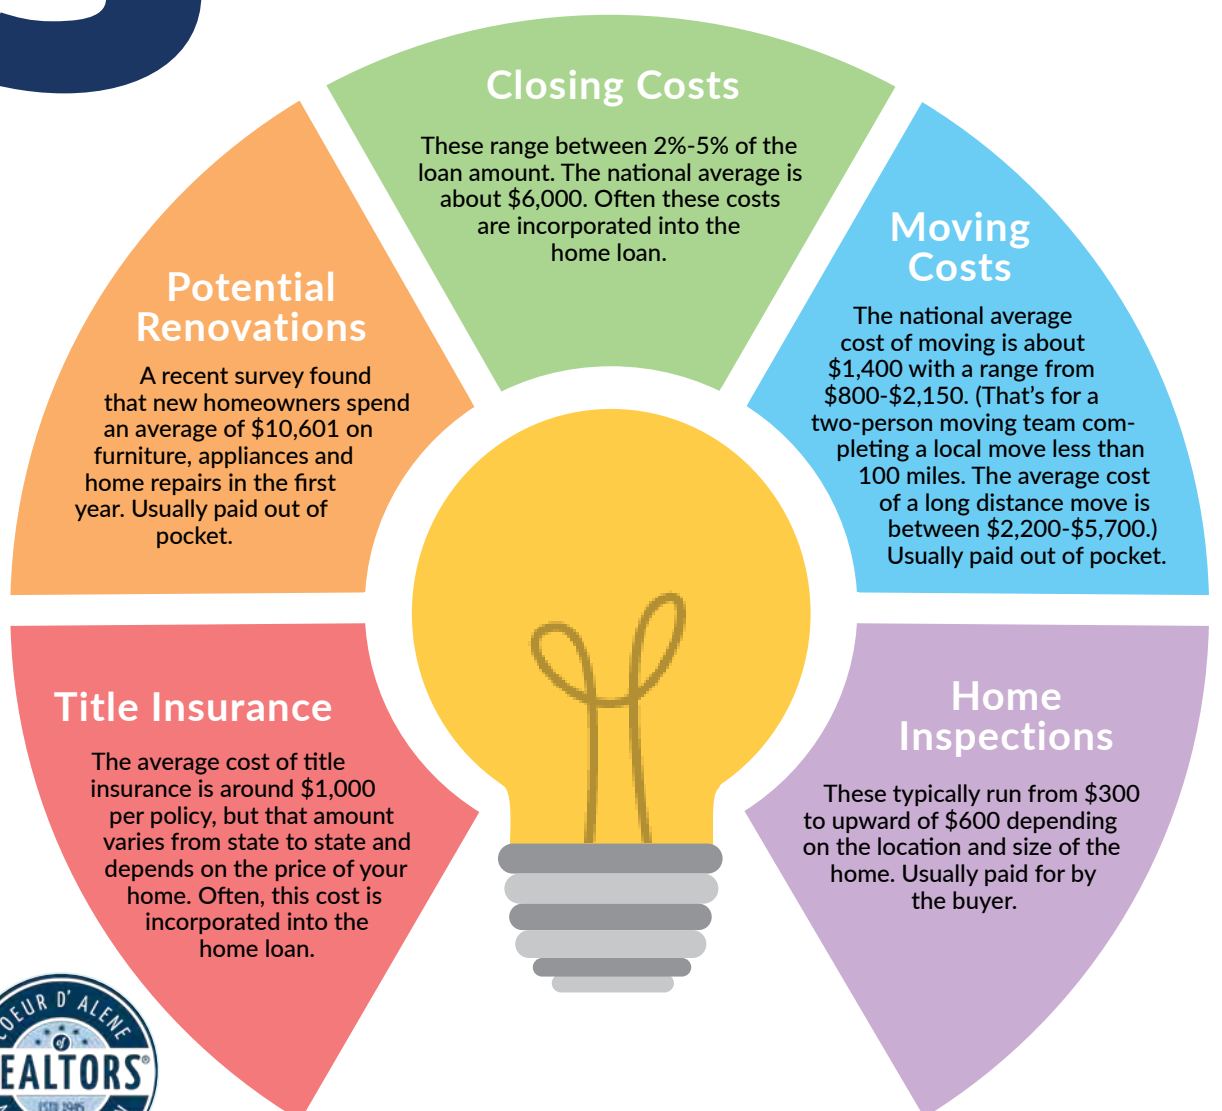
Closing Costs

These range between 2%-5% of the loan amount. The national average is about $6,000. Often these costs are incorporated into the home loan.

Potential Renovations

A recent survey found that new homeowners spend an average of $10,601 on furniture, appliances and home repairs in the first year. Usually paid out of pocket.

Moving Costs

The national average cost of moving is about $1,400 with a range from $800-$2,150. (That's for a two-person moving team completing a local move less than 100 miles. The average cost of a long distance move is between $2,200-$5,700.) Usually paid out of pocket.

Title Insurance

The average cost of title insurance is around $1,000 per policy, but that amount varies from state to state and depends on the price of your home. Often, this cost is incorporated into the home loan.

Home Inspections

These typically run from $300 to upward of $600 depending on the location and size of the home. Usually paid for by the buyer.

OEUR D'ALENE
of
EALTORS®
ESTD 1945